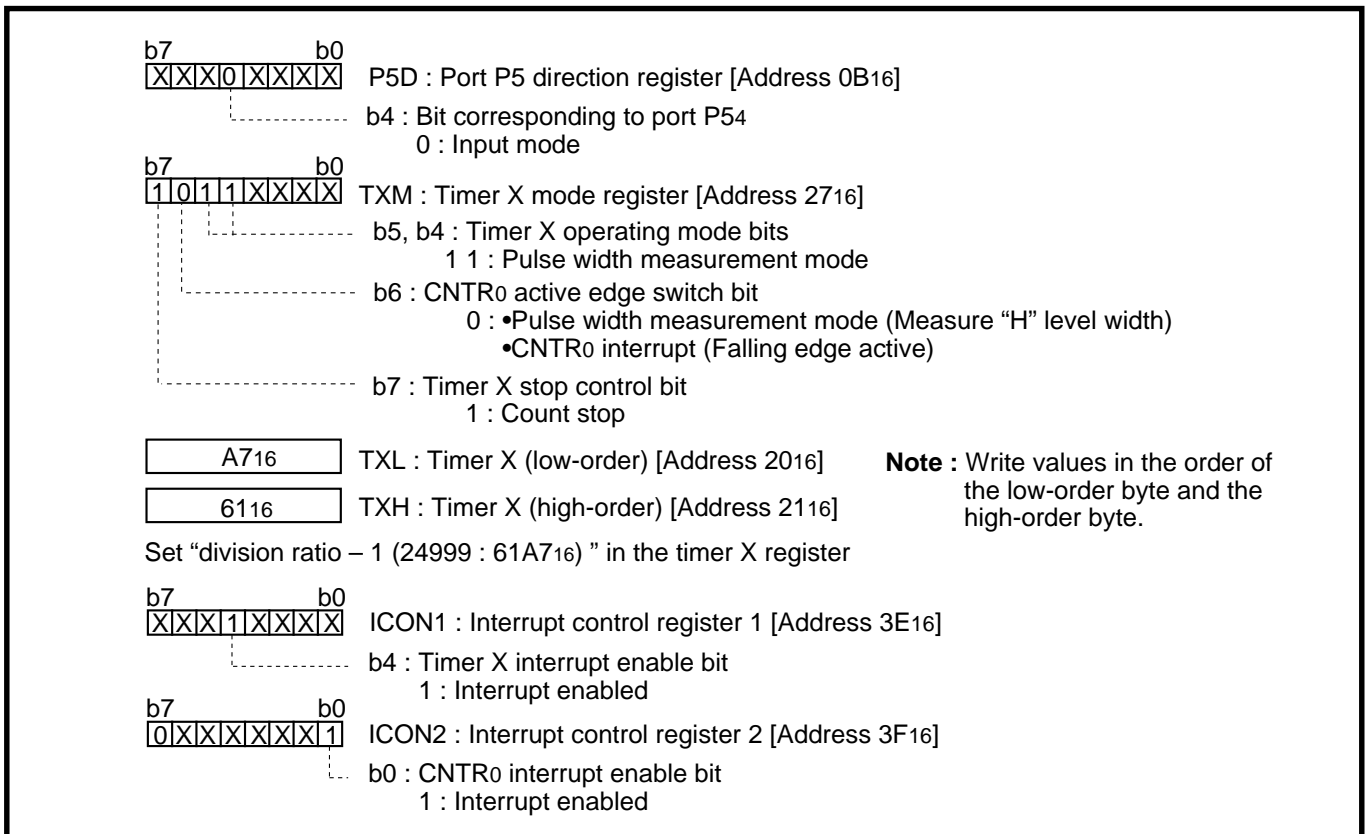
b7 b0
X X X 0 X X X X  P5D : Port P5 direction register [Address $0B_{16}$]

b4 : Bit corresponding to port $P5_4$
0 : Input mode

b7 b0
1 0 1 1 X X X X  TXM : Timer X mode register [Address $27_{16}$]

b5, b4 : Timer X operating mode bits
1 1 : Pulse width measurement mode

b6 : $CNTR_0$ active edge switch bit
0 : •Pulse width measurement mode (Measure “H” level width)
•$CNTR_0$ interrupt (Falling edge active)

b7 : Timer X stop control bit
1 : Count stop

$A7_{16}$  TXL : Timer X (low-order) [Address $20_{16}$]

$61_{16}$  TXH : Timer X (high-order) [Address $21_{16}$]

Note : Write values in the order of the low-order byte and the high-order byte.

Set “division ratio – 1 (24999 : $61A7_{16}$) ” in the timer X register

b7 b0
X X X 1 X X X X  ICON1 : Interrupt control register 1 [Address $3E_{16}$]

b4 : Timer X interrupt enable bit
1 : Interrupt enabled

b7 b0
0 X X X X X X 1  ICON2 : Interrupt control register 2 [Address $3F_{16}$]

b0 : $CNTR_0$ interrupt enable bit
1 : Interrupt enabled